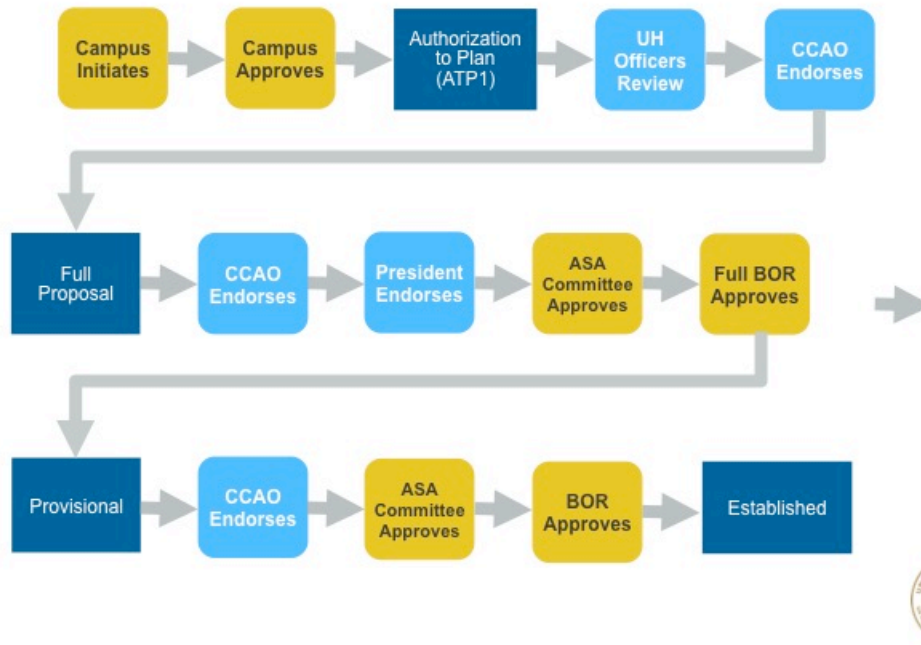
Campus Initiates

Campus Approves

Authorization to Plan (ATP1)

UH Officers Review

CCAO Endorses

Full Proposal

CCAO Endorses

President Endorses

ASA Committee Approves

Full BOR Approves

Provisional

CCAO Endorses

ASA Committee Approves

BOR Approves

Established